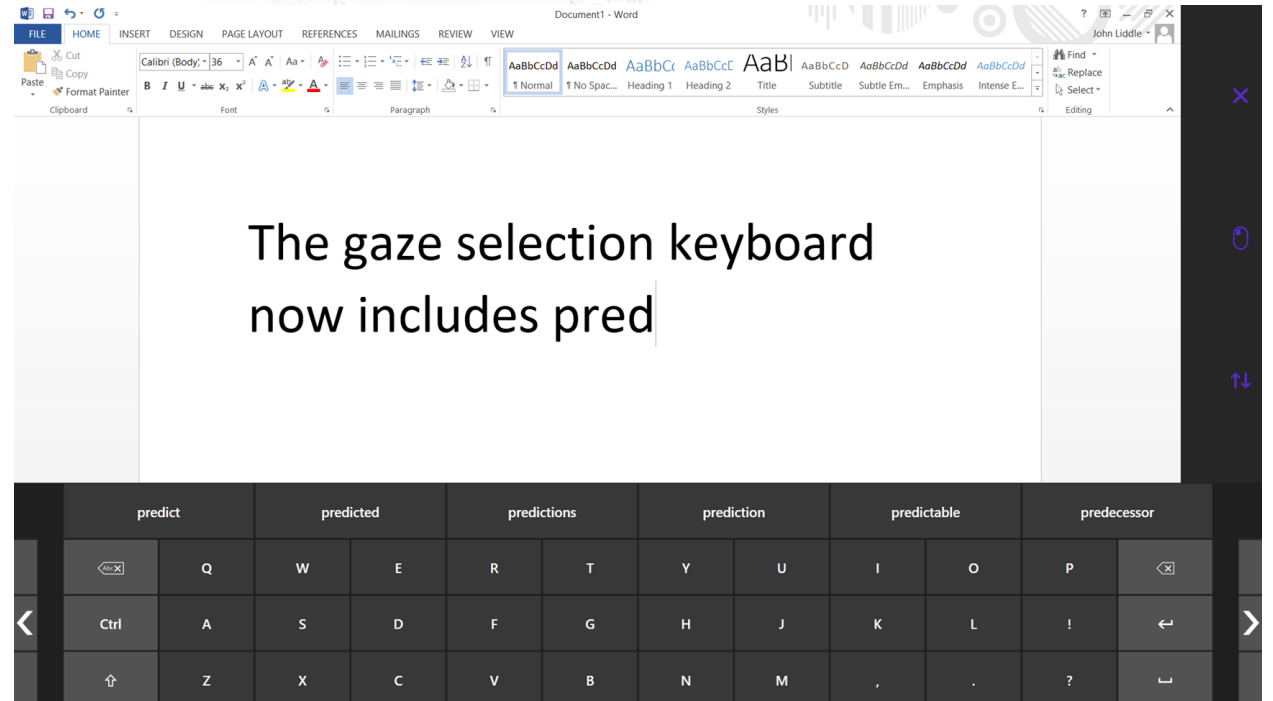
Document1 - Word

? – ×

FILE HOME INSERT DESIGN PAGE LAYOUT REFERENCES MAILINGS REVIEW VIEW

John Liddle

Cut
Copy
Paste
Format Painter
Clipboard

Calibri (Body) 36
B I U abc $x_2$ $x^2$
Font

Paragraph

AaBbCcDd ¶ Normal
AaBbCcDd ¶ No Spac...
AaBbCc Heading 1
AaBbCcC Heading 2
AaBl Title
AaBbCcD Subtitle
AaBbCcDd Subtle Em...
AaBbCcDd Emphasis
AaBbCcDd Intense E...
Styles

Find
Replace
Select
Editing

The gaze selection keyboard now includes pred

| predict | predicted | predictions | prediction | predictable | predecessor |
|---|---|---|---|---|---|

| Abc⌫ | Q | W | E | R | T | Y | U | I | O | P | ⌫ |
|---|---|---|---|---|---|---|---|---|---|---|---|
| Ctrl | A | S | D | F | G | H | J | K | L | ! | ↵ |
| ⇧ | Z | X | C | V | B | N | M | , | . | ? | ␣ |